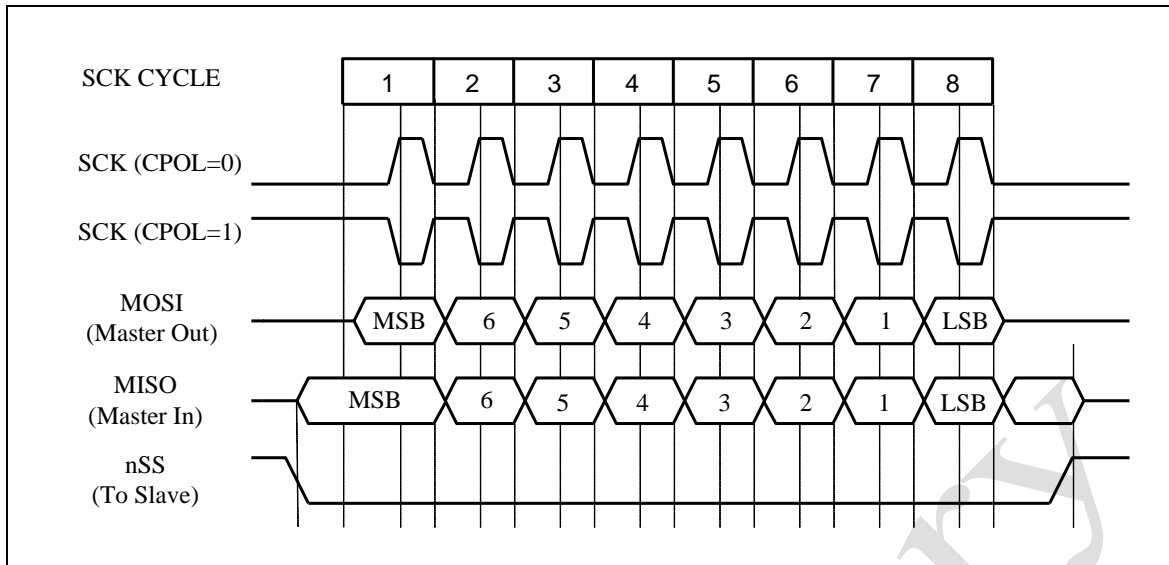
SCK CYCLE

| 1 | 2 | 3 | 4 | 5 | 6 | 7 | 8 |
|---|---|---|---|---|---|---|---|

SCK (CPOL=0)

SCK (CPOL=1)

MOSI
(Master Out)

MSB 6 5 4 3 2 1 LSB

MISO
(Master In)

MSB 6 5 4 3 2 1 LSB

nSS
(To Slave)